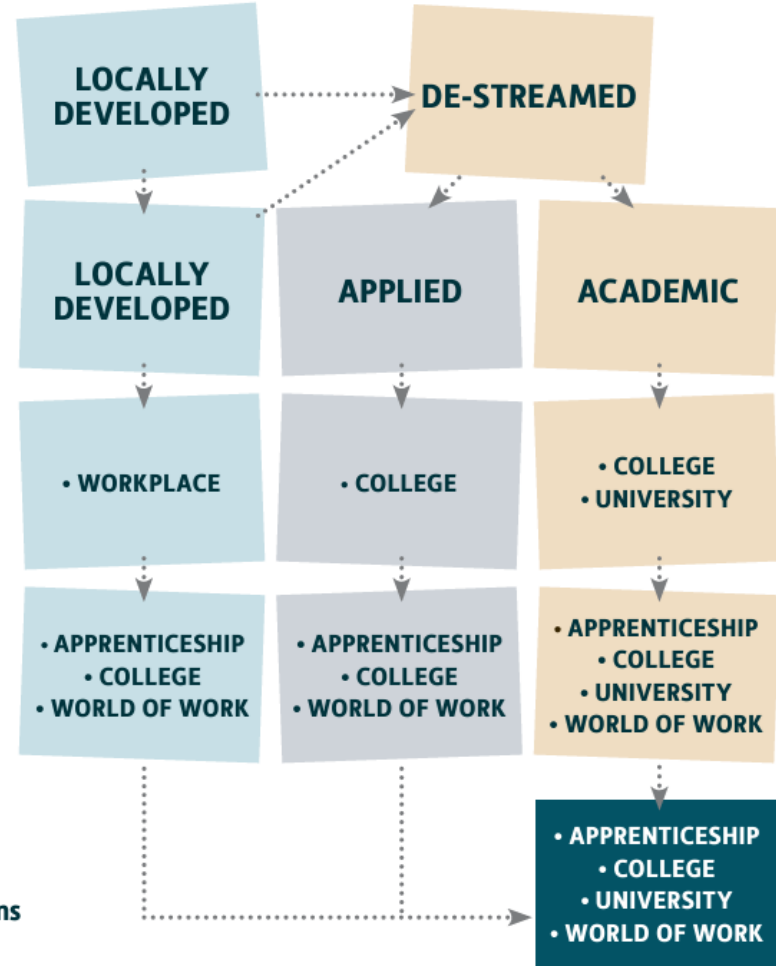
LOCALLY DEVELOPED

DE-STREAMED

LOCALLY DEVELOPED

APPLIED

ACADEMIC

• WORKPLACE

• COLLEGE

• COLLEGE
• UNIVERSITY

• APPRENTICESHIP
• COLLEGE
• WORLD OF WORK

• APPRENTICESHIP
• COLLEGE
• WORLD OF WORK

• APPRENTICESHIP
• COLLEGE
• UNIVERSITY
• WORLD OF WORK

ns

• APPRENTICESHIP
• COLLEGE
• UNIVERSITY
• WORLD OF WORK